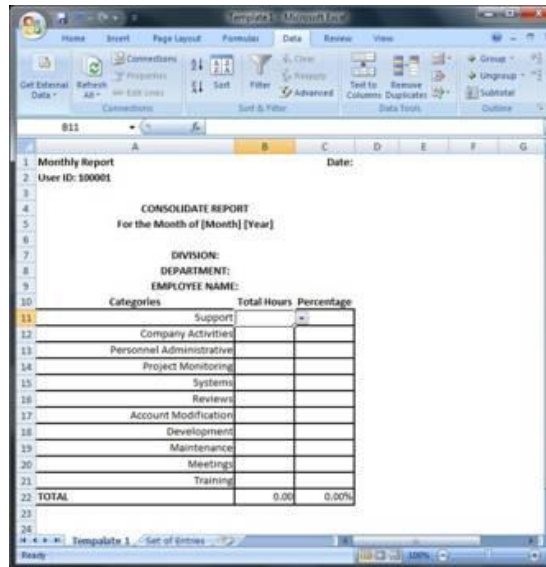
Template 1 - Microsoft Excel

Home Insert Page Layout Formulas Data Review View

Get External Data Refresh All Connections Properties Edit Links Connections Sort Filter Clear Reapply Advanced Sort & Filter Text to Columns Remove Duplicates Data Tools Group Ungroup Subtotal Outline

B11 fx

| | A | B | C | D | E | F | G |
|---|---|---|---|---|---|---|---|
| 1 | Monthly Report | | Date: | | | | |
| 2 | User ID: 100001 | | | | | | |
| 3 | | | | | | | |
| 4 | CONSOLIDATE REPORT | | | | | | |
| 5 | For the Month of [Month] [Year] | | | | | | |
| 6 | | | | | | | |
| 7 | DIVISION: | | | | | | |
| 8 | DEPARTMENT: | | | | | | |
| 9 | EMPLOYEE NAME: | | | | | | |
| 10 | Categories | Total Hours | Percentage | | | | |
| 11 | Support | | | | | | |
| 12 | Company Activities | | | | | | |
| 13 | Personnel Administrative | | | | | | |
| 14 | Project Monitoring | | | | | | |
| 15 | Systems | | | | | | |
| 16 | Reviews | | | | | | |
| 17 | Account Modification | | | | | | |
| 18 | Development | | | | | | |
| 19 | Maintenance | | | | | | |
| 20 | Meetings | | | | | | |
| 21 | Training | | | | | | |
| 22 | TOTAL | 0.00 | 0.00% | | | | |
| 23 | | | | | | | |
| 24 | | | | | | | |

Tempalate 1 Set of Entries

Ready 100%